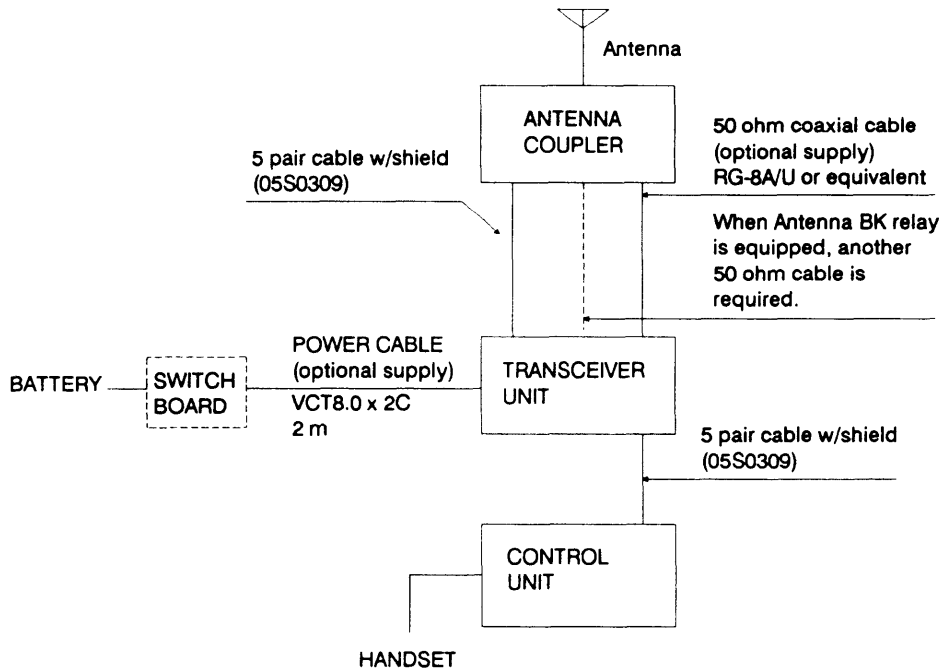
Antenna

ANTENNA COUPLER

5 pair cable w/shield (05S0309)

50 ohm coaxial cable (optional supply) RG-8A/U or equivalent

When Antenna BK relay is equipped, another 50 ohm cable is required.

POWER CABLE (optional supply) VCT8.0 x 2C 2 m

BATTERY

SWITCH BOARD

TRANSCEIVER UNIT

5 pair cable w/shield (05S0309)

CONTROL UNIT

HANDSET